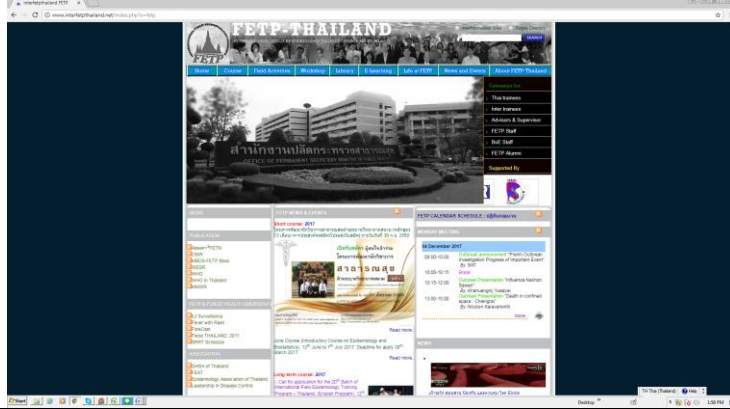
interfetpthailand FETP ×

www.interfetpthailand.net/index.php?lr=fetp

FETP-THAILAND

SEARCH

Home | Course | Field Activities | Workshop | Library | E-learning | Life at FETP | News and Events | About FETP-Thailand

สำนักงานปลัดกระทรวงสาธารณสุข
OFFICE OF PERMANENT SECRETARY MINISTRY OF PUBLIC HEALTH

Gateways for

Thai trainees

Inter trainees

Advisors & Supervisor

FETP Staff

BoE Staff

FETP Alumni

Supported By

NEWS

PUBLICATION

FETP & PUBLIC HEALTH EMERGENCY

ASSOCIATION

FETP NEWS & EVENTS

Short course: 2017

สำนักงานปลัดกระทรวงสาธารณสุข

Read more...

June Course Introductory Course on Epidemiology and Biostatistics: $12^{th}$ June to $7^{th}$ July 2017. Deadline for apply $10^{th}$ March 2017

Read more...

Long term course: 2017

... Call for application for the $20^{th}$ Batch of International Field Epidemiology Training Program – Thailand, English Program: $12^{th}$

FETP CALENDAR SCHEDULE : ปฏิทินกิจกรรม

MONDAY MEETING

04 December 2017

08:00-10:00 Outbreak announcement "Presents Outbreak Investigation Progress of Important Event" By SAT

10:00-10:15 Break

10:15-12:00 Outbreak Presentation "Influenza Kashen Sweat" By Wisarnsingh Yusayai

13:00-16:00 Outbreak Presentation "Death in confined space - Chiangrai" By Nicolen Kanasonnth

More

NEWS

Start

TH Thai (Thailand) Help

Desktop

3:58 PM